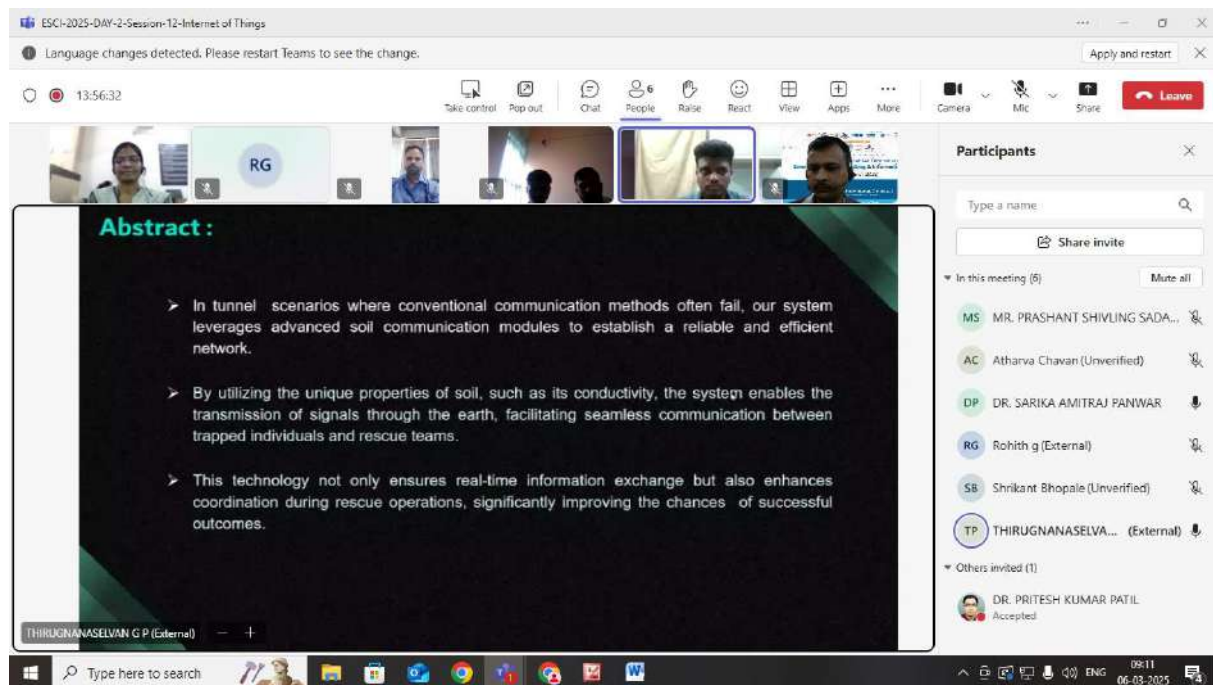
ESCI-2025-DAY-2-Session-12-Internet of Things

Language changes detected. Please restart Teams to see the change.

Apply and restart

13:56:32

Take control Pop out Chat People 6 Raise React View Apps More Camera Mic Share Leave

RG

Abstract :

➤ In tunnel scenarios where conventional communication methods often fail, our system leverages advanced soil communication modules to establish a reliable and efficient network.

➤ By utilizing the unique properties of soil, such as its conductivity, the system enables the transmission of signals through the earth, facilitating seamless communication between trapped individuals and rescue teams.

➤ This technology not only ensures real-time information exchange but also enhances coordination during rescue operations, significantly improving the chances of successful outcomes.

THIRUGNANASELVAN G P (External)

Participants

Type a name

Share invite

In this meeting (6)

Mute all

MS MR. PRASHANT SHIVLING SADA...

AC Atharva Chavan (Unverified)

DP DR. SARIKA AMITRAJ PANWAR

RG Rohith g (External)

SB Shrikant Bhopale (Unverified)

TP THIRUGNANASELVA... (External)

Others invited (1)

DR. PRITESH KUMAR PATIL
Accepted

Type here to search

ENG 09:11 06-03-2025